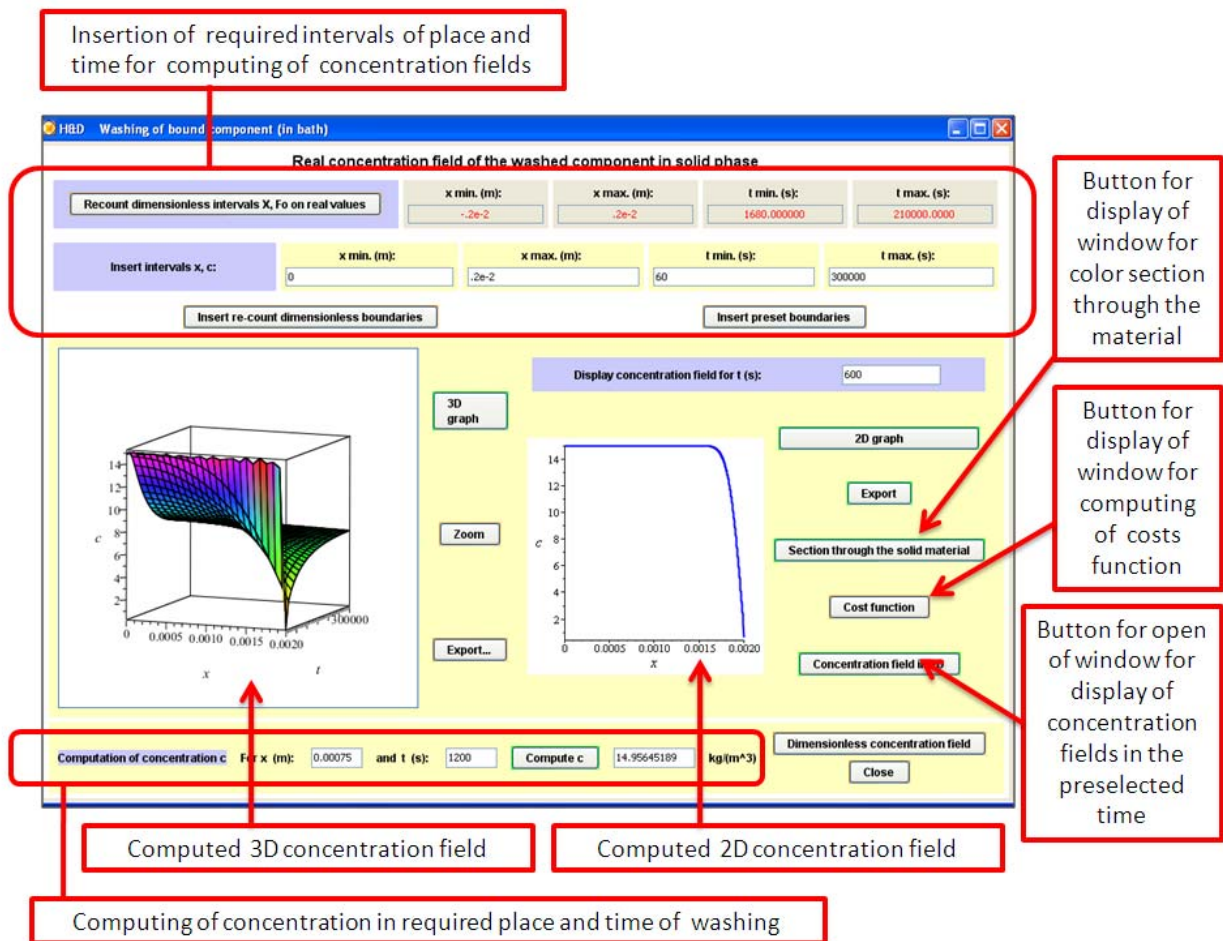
Insertion of required intervals of place and time for computing of concentration fields

H&D Washing of bound component (in bath)

Real concentration field of the washed component in solid phase

Recount dimensionless intervals X, Fo on real values

| x min. (m): | x max. (m): | t min. (s): | t max. (s): |
|---|---|---|---|
| -.2e-2 | .2e-2 | 1680.000000 | 210000.0000 |

Insert intervals x, c:

| x min. (m): | x max. (m): | t min. (s): | t max. (s): |
|---|---|---|---|
| 0 | .2e-2 | 60 | 300000 |

Insert re-count dimensionless boundaries

Insert preset boundaries

Button for display of window for color section through the material

3D graph

14 12 10 8 6 4 2

c

0 0.0005 0.0010 0.0015 0.0020

x

t

300000

Zoom

Export...

Display concentration field for t (s): 600

14 12 10 8 6 4 2

c

0 0.0005 0.0010 0.0015 0.0020

x

2D graph

Export

Section through the solid material

Cost function

Concentration field in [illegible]

Button for display of window for computing of costs function

Button for open of window for display of concentration fields in the preselected time

Computation of concentration c For x (m): 0.00075 and t (s): 1200 Compute c 14.95645189 kg/(m^3)

Dimensionless concentration field

Close

Computed 3D concentration field

Computed 2D concentration field

Computing of concentration in required place and time of washing